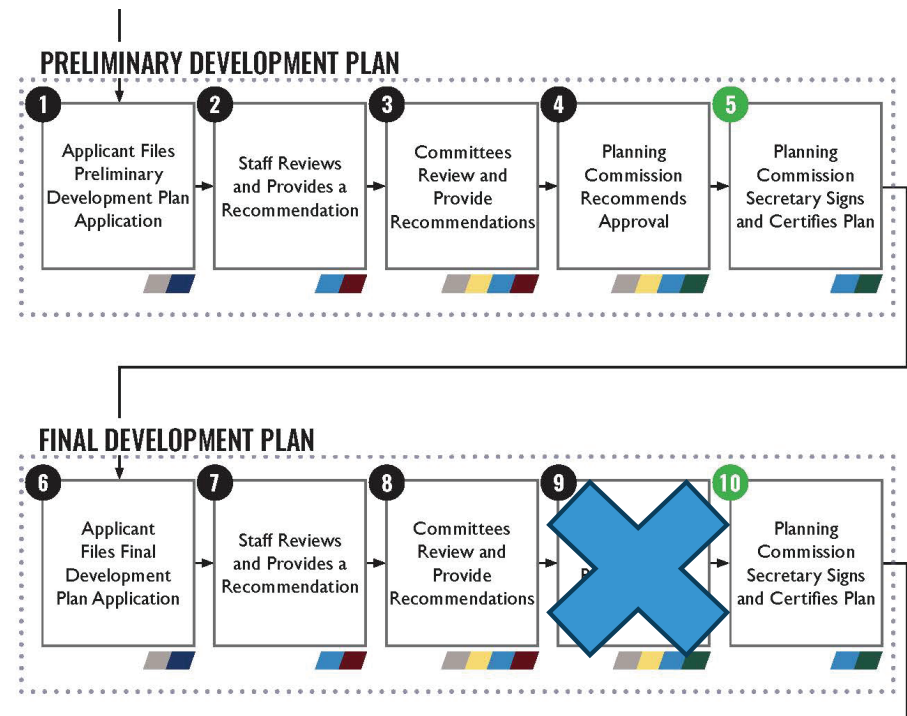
PRELIMINARY DEVELOPMENT PLAN

1
Applicant Files Preliminary Development Plan Application

2
Staff Reviews and Provides a Recommendation

3
Committees Review and Provide Recommendations

4
Planning Commission Recommends Approval

5
Planning Commission Secretary Signs and Certifies Plan

FINAL DEVELOPMENT PLAN

6
Applicant Files Final Development Plan Application

7
Staff Reviews and Provides a Recommendation

8
Committees Review and Provide Recommendations

9
P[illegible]

10
Planning Commission Secretary Signs and Certifies Plan